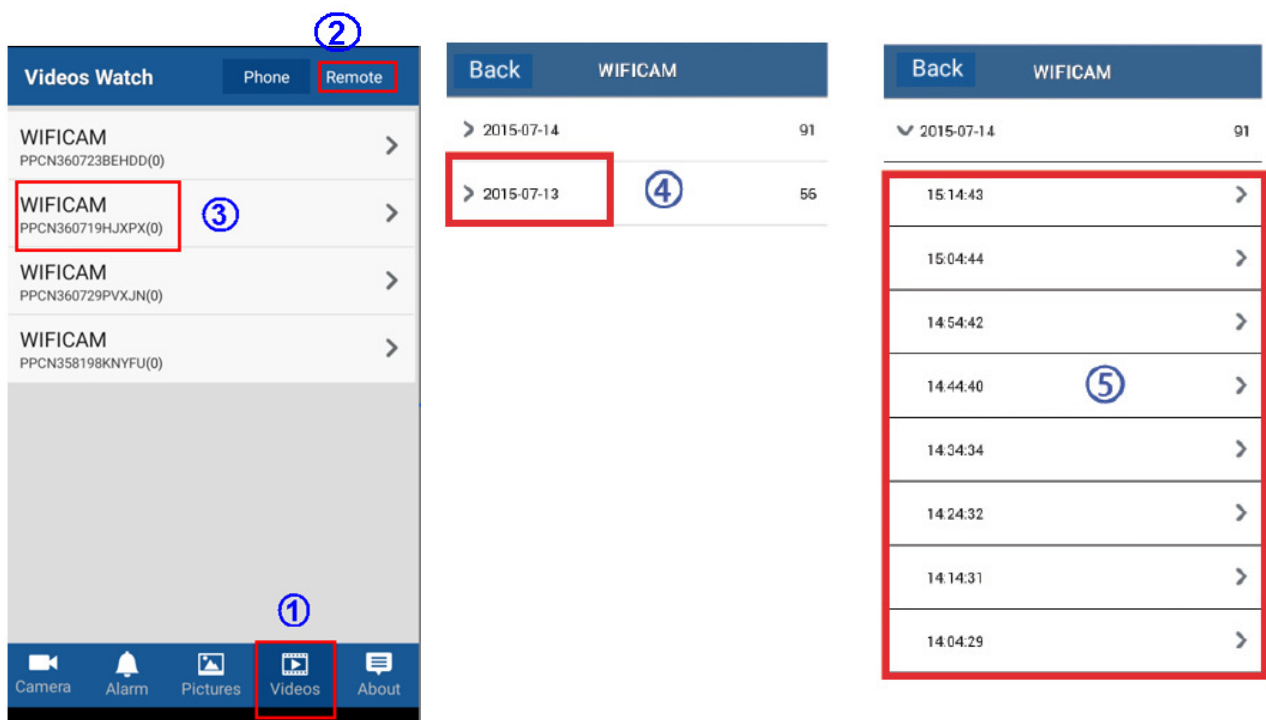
②

Videos Watch

Phone

Remote

WIFICAM
PPCN360723BEHDD(0)

WIFICAM
PPCN360719HJXPX(0)

③

WIFICAM
PPCN360729PVXJN(0)

WIFICAM
PPCN358198KNYFU(0)

①

Camera

Alarm

Pictures

Videos

About

Back

WIFICAM

2015-07-14 91

2015-07-13 56

④

Back

WIFICAM

2015-07-14 91

15:14:43

15:04:44

14:54:42

14:44:40

⑤

14:34:34

14:24:32

14:14:31

14:04:29